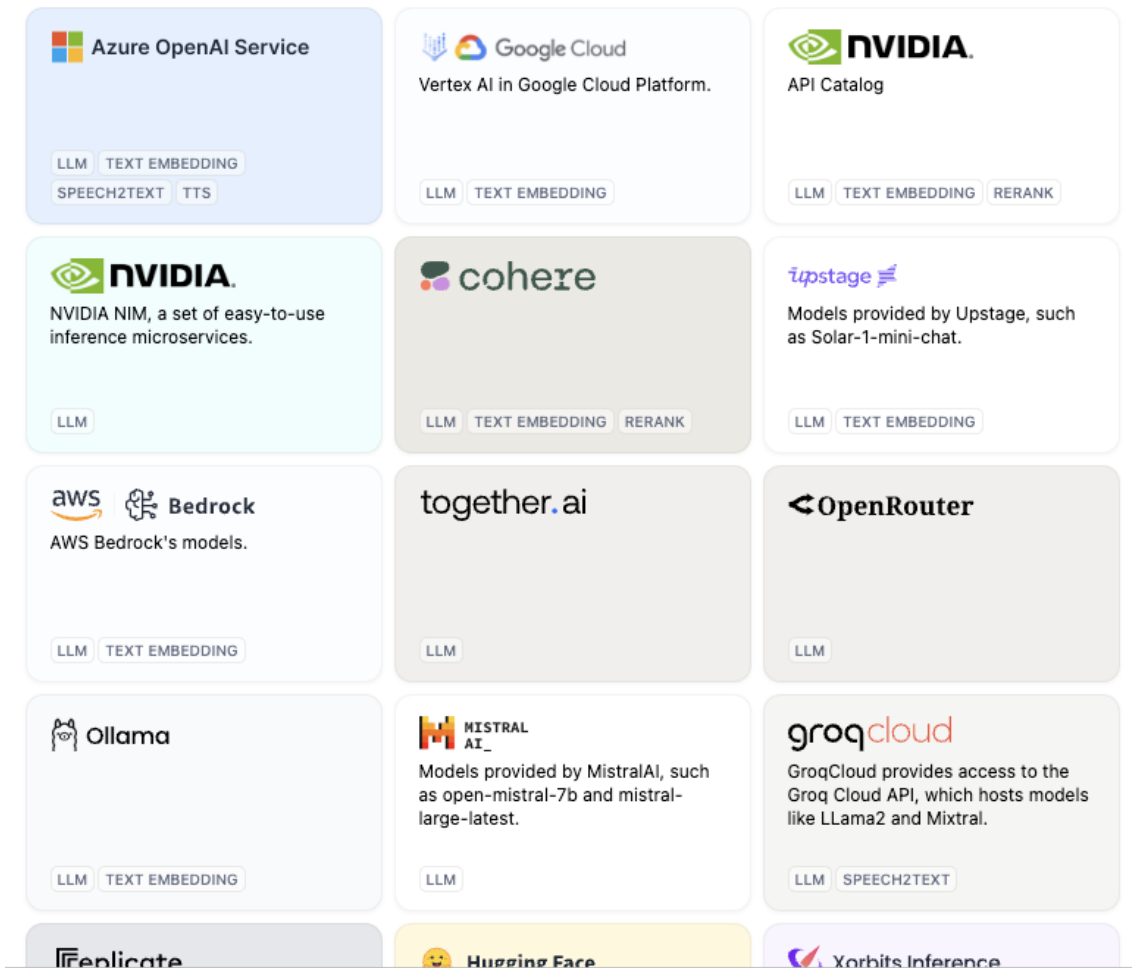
Azure OpenAI Service

LLM TEXT EMBEDDING SPEECH2TEXT TTS

Google Cloud
Vertex AI in Google Cloud Platform.

LLM TEXT EMBEDDING

NVIDIA
API Catalog

LLM TEXT EMBEDDING RERANK

NVIDIA
NVIDIA NIM, a set of easy-to-use inference microservices.

LLM

cohere

LLM TEXT EMBEDDING RERANK

upstage
Models provided by Upstage, such as Solar-1-mini-chat.

LLM TEXT EMBEDDING

aws Bedrock
AWS Bedrock's models.

LLM TEXT EMBEDDING

together.ai

LLM

OpenRouter

LLM

Ollama

LLM TEXT EMBEDDING

MISTRAL AI_
Models provided by MistralAI, such as open-mistral-7b and mistral-large-latest.

LLM

groqcloud
GroqCloud provides access to the Groq Cloud API, which hosts models like LLama2 and Mixtral.

LLM SPEECH2TEXT

replicate

Hugging Face

Xorbits Inference